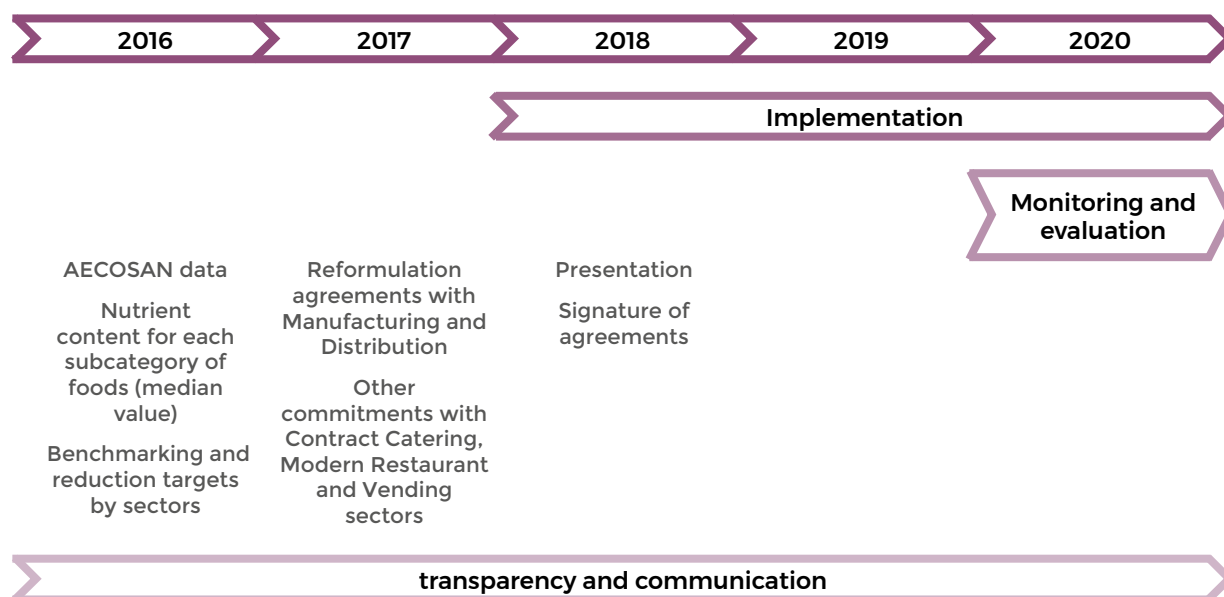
2016

2017

2018

2019

2020

Implementation

Monitoring and evaluation

AECOSAN data

Nutrient content for each subcategory of foods (median value)

Benchmarking and reduction targets by sectors

Reformulation agreements with Manufacturing and Distribution

Other commitments with Contract Catering, Modern Restaurant and Vending sectors

Presentation

Signature of agreements

transparency and communication